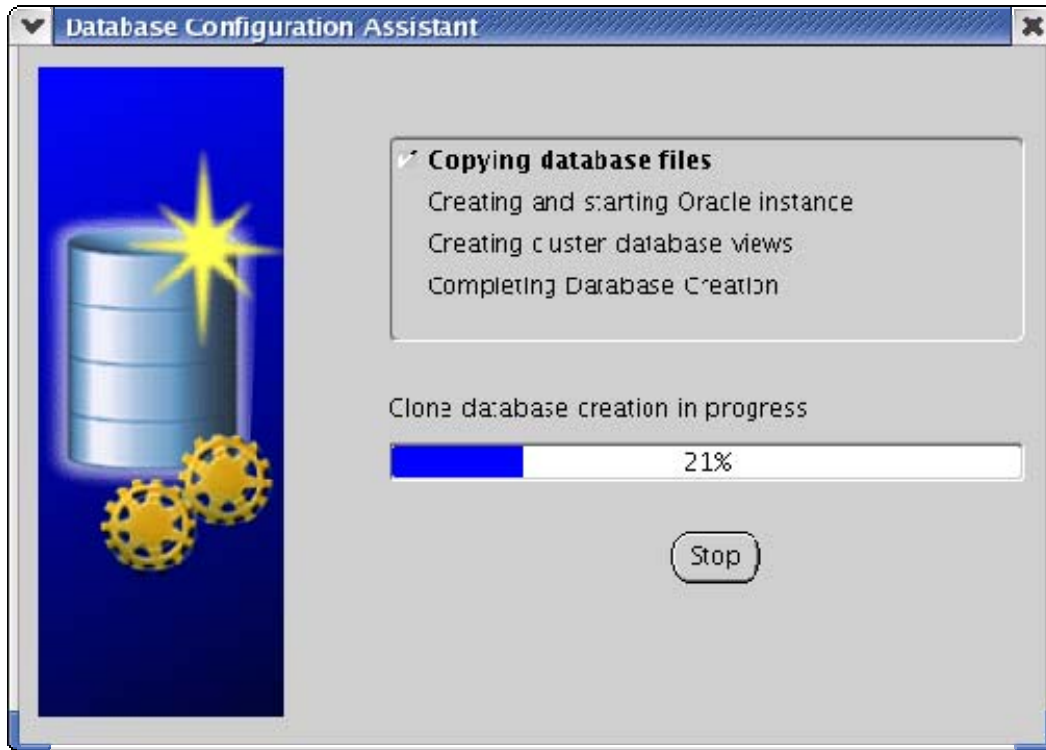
Database Configuration Assistant

Copying database files
Creating and starting Oracle instance
Creating cluster database views
Completing Database Creation

Clone database creation in progress

21%

Stop